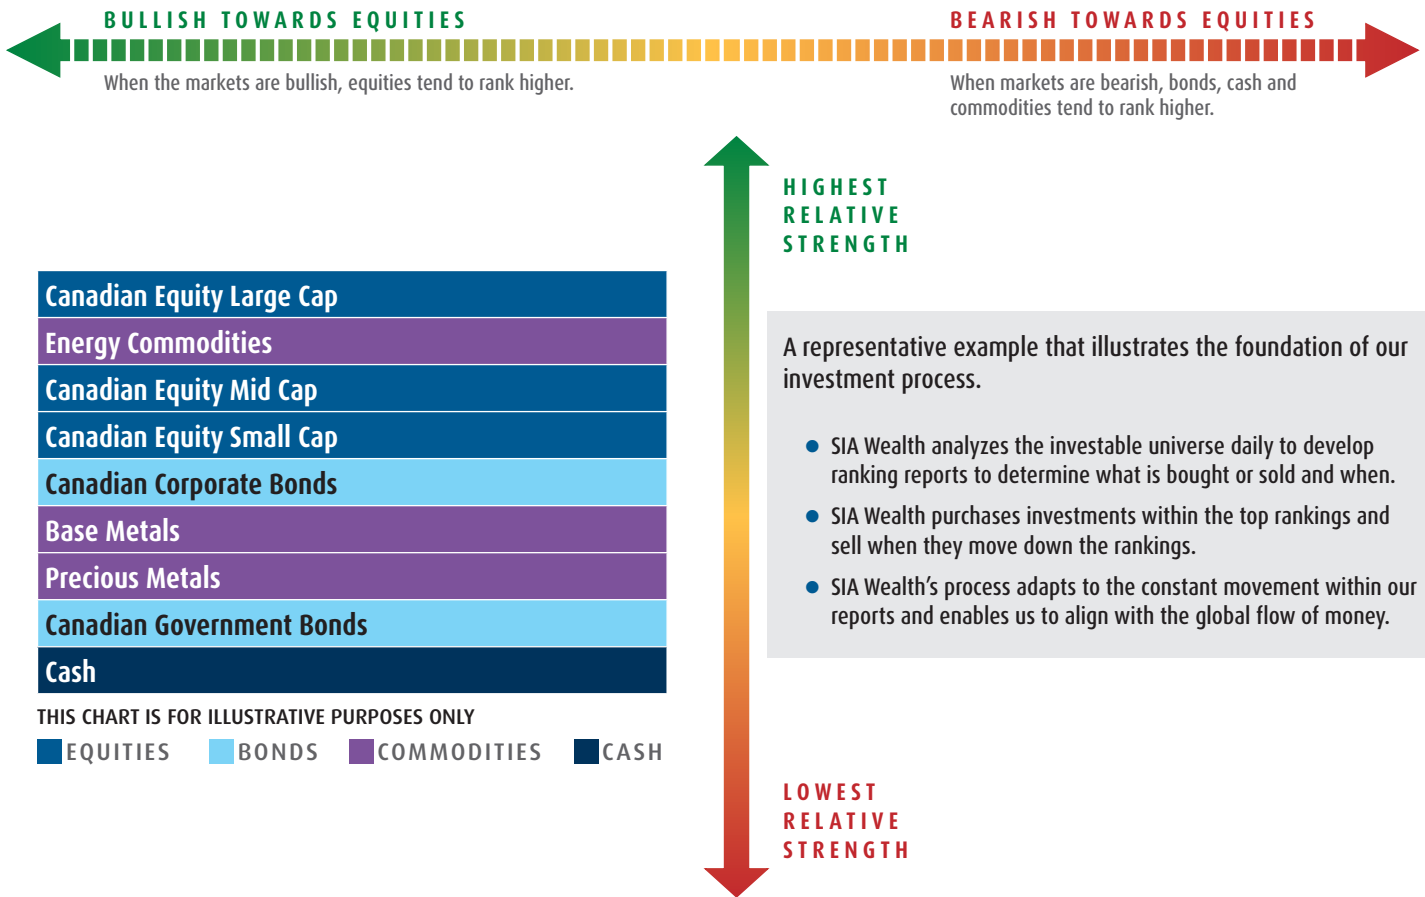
BULLISH TOWARDS EQUITIES

When the markets are bullish, equities tend to rank higher.

BEARISH TOWARDS EQUITIES

When markets are bearish, bonds, cash and commodities tend to rank higher.

HIGHEST RELATIVE STRENGTH

Canadian Equity Large Cap
Energy Commodities
Canadian Equity Mid Cap
Canadian Equity Small Cap
Canadian Corporate Bonds
Base Metals
Precious Metals
Canadian Government Bonds
Cash

THIS CHART IS FOR ILLUSTRATIVE PURPOSES ONLY

EQUITIES BONDS COMMODITIES CASH

A representative example that illustrates the foundation of our investment process.

• SIA Wealth analyzes the investable universe daily to develop ranking reports to determine what is bought or sold and when.

• SIA Wealth purchases investments within the top rankings and sell when they move down the rankings.

• SIA Wealth's process adapts to the constant movement within our reports and enables us to align with the global flow of money.

LOWEST RELATIVE STRENGTH